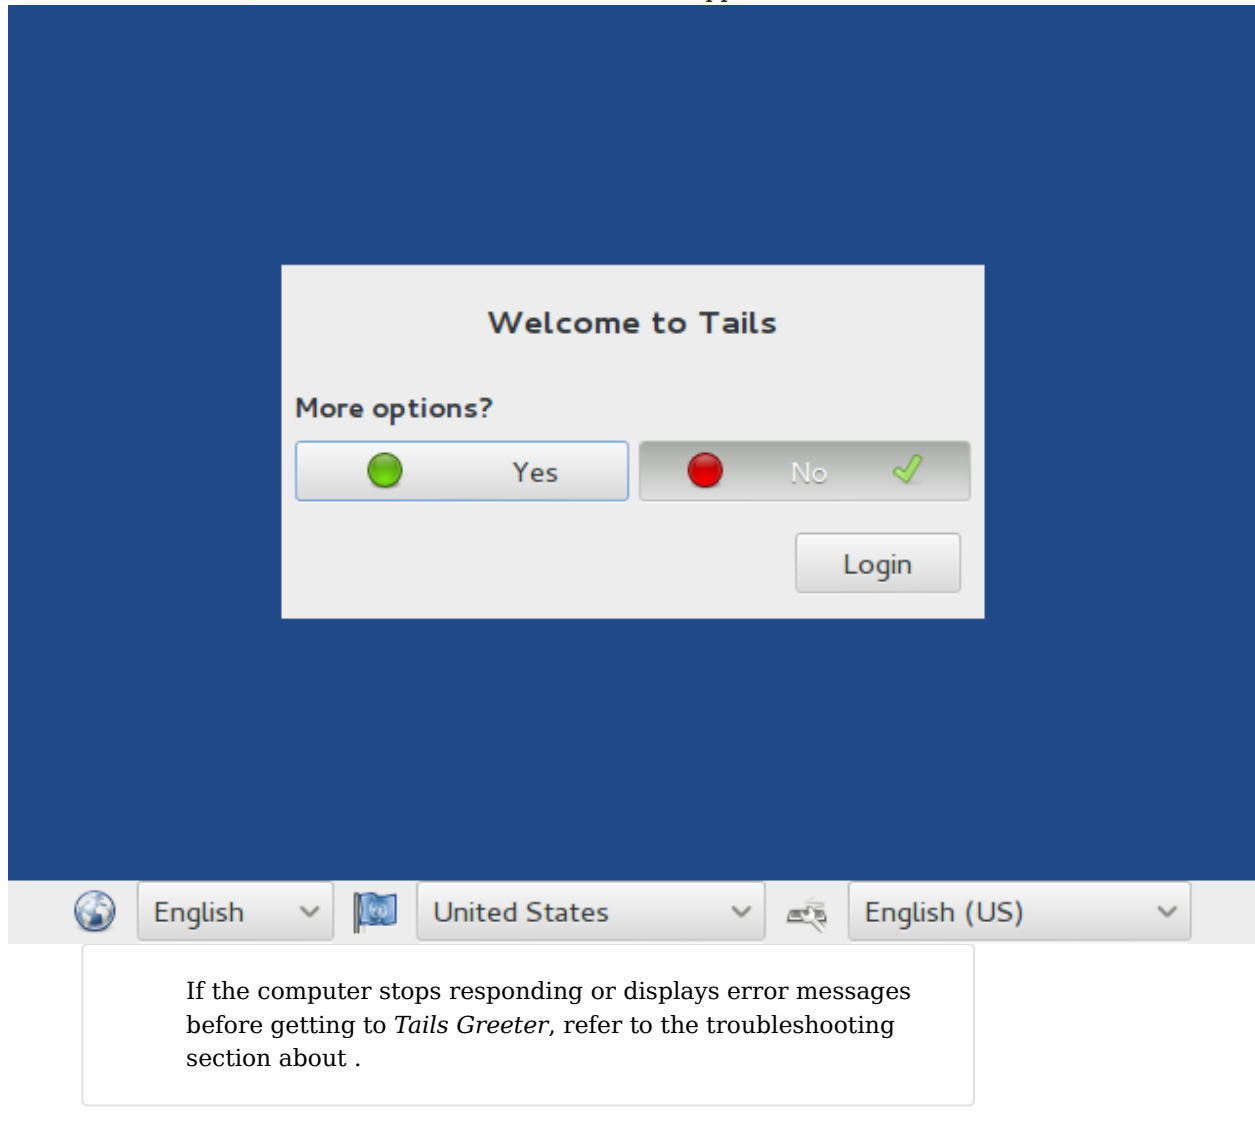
Welcome to Tails

More options?

Yes

No

Login

English

United States

English (US)

If the computer stops responding or displays error messages before getting to *Tails Greeter*, refer to the troubleshooting section about .